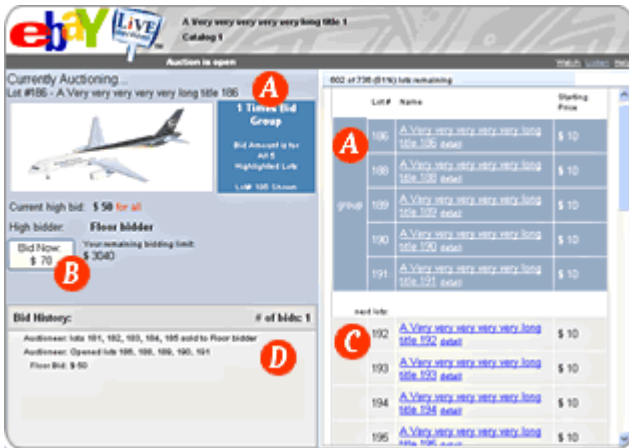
ebay LiVE

A Very very very very very long title 1
Catalog 1

Auction is open

Watch Lister Help

Currently Auctioning...
Lot #186 - A Very very very very very long title 186

A

1 Times Bid Group

Bid Amount is for All 5 Highlighted Lots

Lot# 186 Shown

Current high bid: $ 50 for all

High bidder: Floor bidder

Bid Now: $ 70

B

Your remaining bidding limit: $ 3040

Bid History:

# of bids: 1

Auctioneer: lots 181, 182, 183, 184, 185 sold to Floor bidder

Auctioneer: Opened lots 186, 188, 189, 190, 191

Floor Bid: $ 50

D

602 of 736 (81%) lots remaining

| | Lot # | Name | Starting Price |
|---|---|---|---|
| | 186 | A Very very very very very long title 186 detail | $ 10 |
| | 188 | A Very very very very very long title 188 detail | $ 10 |
| group | 189 | A Very very very very very long title 189 detail | $ 10 |
| | 190 | A Very very very very very long title 190 detail | $ 10 |
| | 191 | A Very very very very very long title 191 detail | $ 10 |

A

next lots:

C

| | Lot # | Name | Starting Price |
|---|---|---|---|
| | 192 | A Very very very very very long title 192 detail | $ 10 |
| | 193 | A Very very very very very long title 193 detail | $ 10 |
| | 194 | A Very very very very very long title 194 detail | $ 10 |
| | 195 | A Very very very very very long title 195 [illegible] | $ 10 |